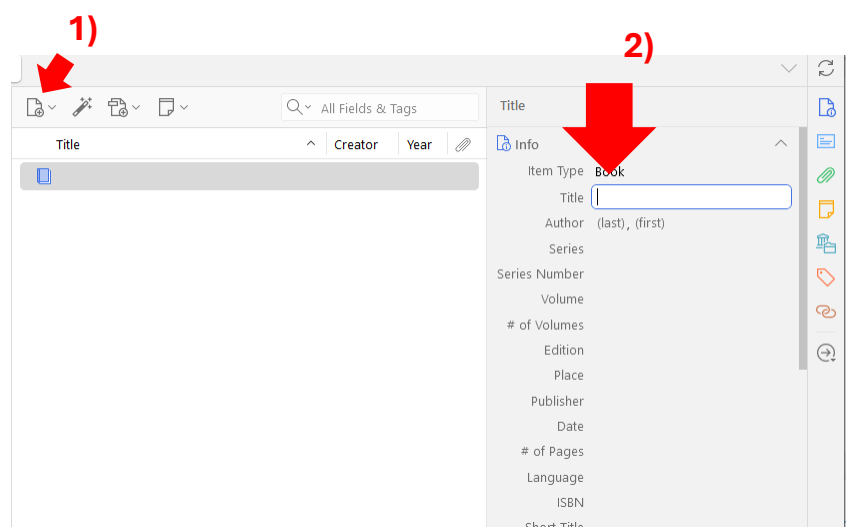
1)

2)

All Fields & Tags

Title

| Title | Creator | Year |
|---|---|---|

Title

Info

Item Type Book

Title

Author (last), (first)

Series

Series Number

Volume

# of Volumes

Edition

Place

Publisher

Date

# of Pages

Language

ISBN

Short Title